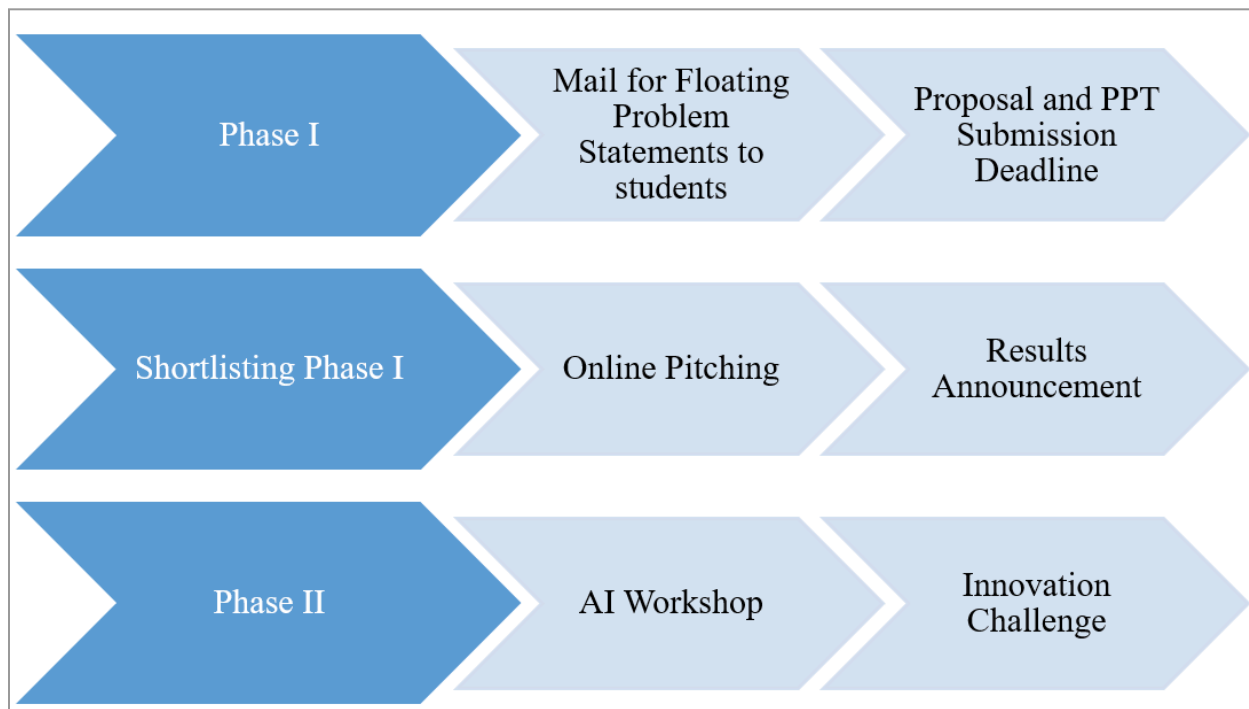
Phase I

Mail for Floating Problem Statements to students

Proposal and PPT Submission Deadline

Shortlisting Phase I

Online Pitching

Results Announcement

Phase II

AI Workshop

Innovation Challenge